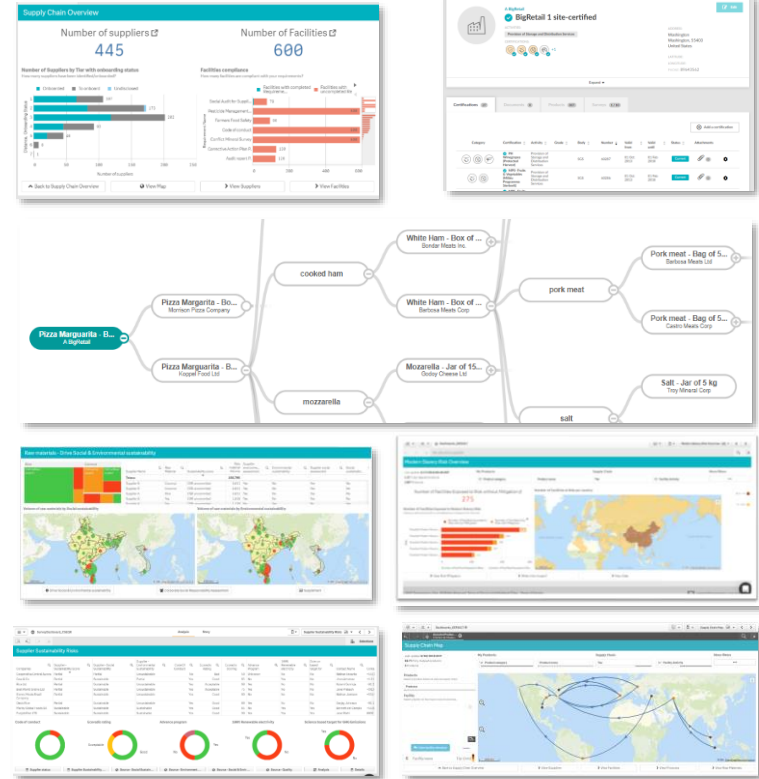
Supply Chain Overview

Number of suppliers

445

Number of Facilities

600

Number of Suppliers by Tier with onboarding status

Facilities compliance

Back to Supply Chain Overview

View Map

View Suppliers

View Facilities

BigRetail 1 site-certified

Washington
Washington 15403
United States

Certifications

Add certification

Pizza Marguarita - B...
A BigRetail

Pizza Margarita - Bo...
Morrison Pizza Company

Pizza Margarita - B...
Koppel Food Ltd

cooked ham

mozzarella

White Ham - Box of ...
Sondar Meats Inc.

White Ham - Box of ...
Barbosa Meats Corp

Mozarella - Jar of 15...
Godoy Cheese Ltd

pork meat

salt

Pork meat - Bag of 5...
Barbosa Meats Ltd

Pork meat - Bag of 5...
Castro Meats Corp

Salt - Jar of 5 kg
Troy Mineral Corp

Raw materials - Drive Social & Environmental sustainability

Modern Slavery Risk Overview

Supplier Sustainability Risks

Supply Chain Map